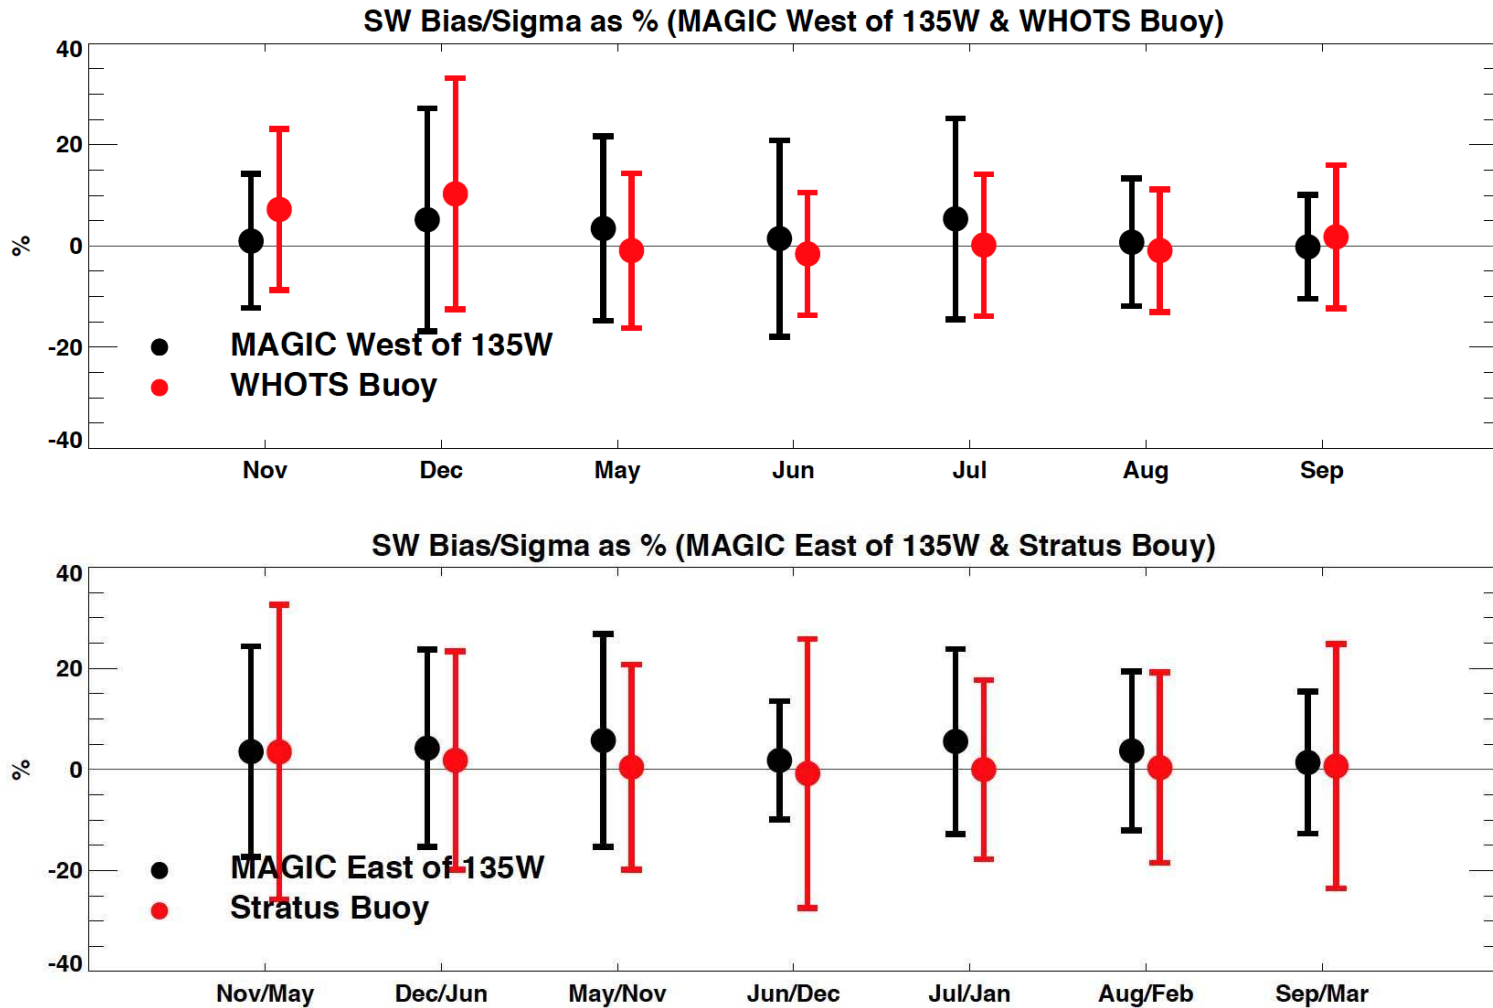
SW Bias/Sigma as % (MAGIC West of 135W & WHOTS Buoy)

40
20
0
-20
-40
%

MAGIC West of 135W
WHOTS Buoy

Nov
Dec
May
Jun
Jul
Aug
Sep

SW Bias/Sigma as % (MAGIC East of 135W & Stratus Bouy)

40
20
0
-20
-40
%

MAGIC East of 135W
Stratus Buoy

Nov/May
Dec/Jun
May/Nov
Jun/Dec
Jul/Jan
Aug/Feb
Sep/Mar